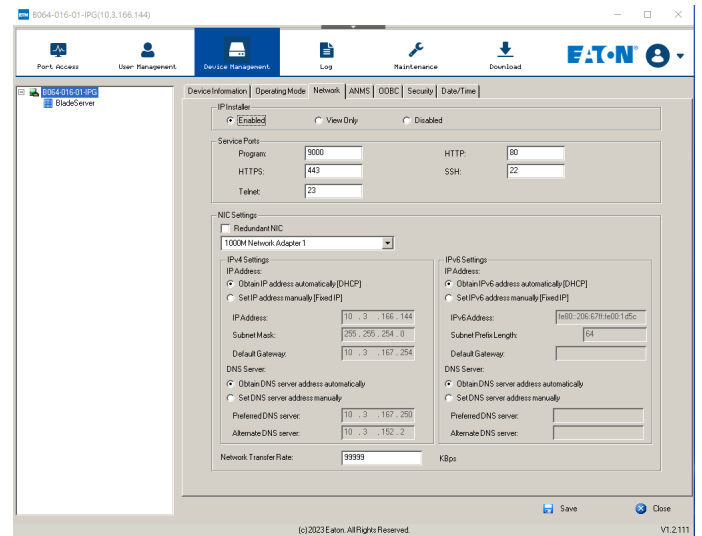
B064-016-01-IPG(10.3.166.144)

Port Access
User Management
Device Management
Log
Maintenance
Download
EATON

B064-016-01-IPG
BladeServer

Device Information | Operating Mode | Network | ANMS | OOBC | Security | Date/Time

IP Installer
Enabled
View Only
Disabled

Service Ports
Program: 9000
HTTP: 80
HTTPS: 443
SSH: 22
Telnet: 23

NIC Settings
Redundant NIC
1000M Network Adapter 1

IPv4 Settings
IP Address:
Obtain IP address automatically [DHCP]
Set IP address manually [Fixed IP]
IP Address: 10 . 3 . 166 . 144
Subnet Mask: 255 . 255 . 254 . 0
Default Gateway: 10 . 3 . 167 . 254
DNS Server:
Obtain DNS server address automatically
Set DNS server address manually
Preferred DNS server: 10 . 3 . 167 . 250
Alternate DNS server: 10 . 3 . 152 . 2

IPv6 Settings
IP Address:
Obtain IPv6 address automatically [DHCP]
Set IPv6 address manually [Fixed IP]
IPv6 Address: fe80::206:67ff:fe00:1d5c
Subnet Prefix Length: 64
Default Gateway:
DNS Server:
Obtain DNS server address automatically
Set DNS server address manually
Preferred DNS server:
Alternate DNS server:

Network Transfer Rate: 99999 KBps

Save
Close

(c) 2023 Eaton. All Rights Reserved.
V1.2.111